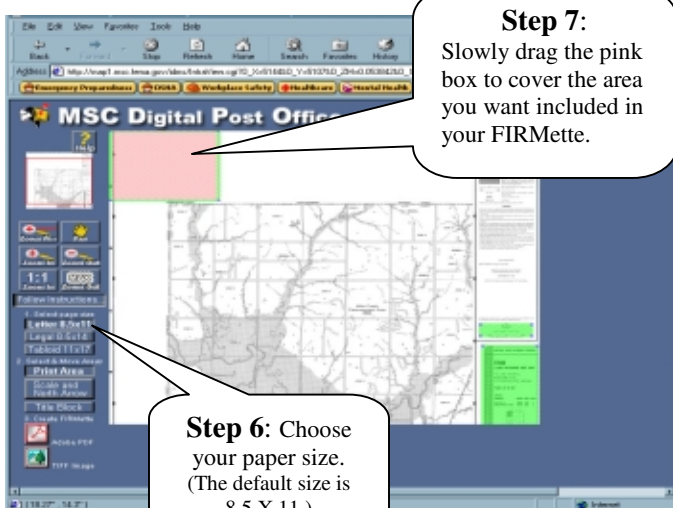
File Edit View Favorites Tools Help

Back Forward Stop Refresh Home Search Favorites History

Address http://msp1.msc.fema.gov/idms/FirketView.cgi?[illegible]

Emergency Preparedness OSHA Workplace Safety Healthcare Mental Health

MSC Digital Post Office

Help

Zoom In Zoom Out

1:1 Zoom In Zoom Out

Follow Instructions

1. Select page size
Letter 8.5x11
Legal 8.5x14
Tabloid 11x17
2. Select & Move Area
Print Area
Scale and North Arrow
Title Block
3. Create FIRMette
Adobe PDF
TIFF Image

Internet

**Step 7**: Slowly drag the pink box to cover the area you want included in your FIRMette.

**Step 6**: Choose your paper size. (The default size is 8.5 X 11.)